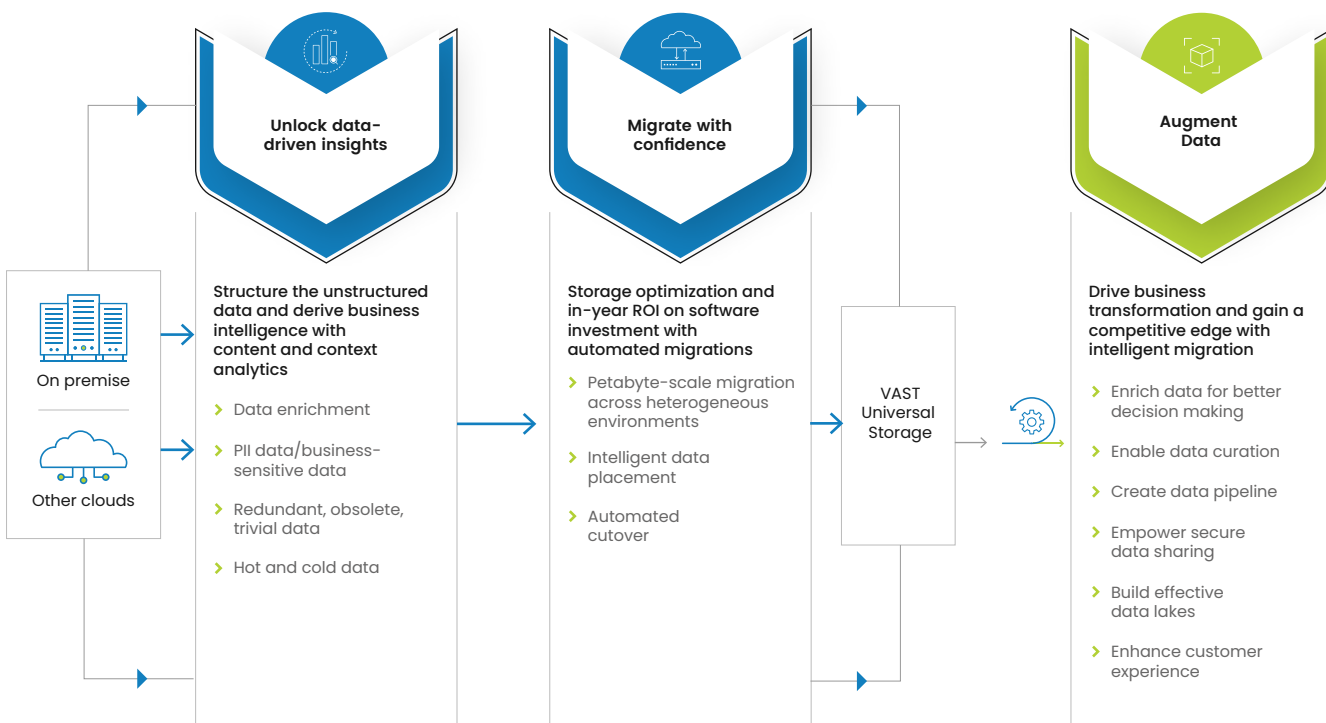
On premise

Other clouds

Unlock data-driven insights

Structure the unstructured data and derive business intelligence with content and context analytics

Data enrichment

PII data/business-sensitive data

Redundant, obsolete, trivial data

Hot and cold data

Migrate with confidence

Storage optimization and in-year ROI on software investment with automated migrations

Petabyte-scale migration across heterogeneous environments

Intelligent data placement

Automated cutover

VAST Universal Storage

Augment Data

Drive business transformation and gain a competitive edge with intelligent migration

Enrich data for better decision making

Enable data curation

Create data pipeline

Empower secure data sharing

Build effective data lakes

Enhance customer experience